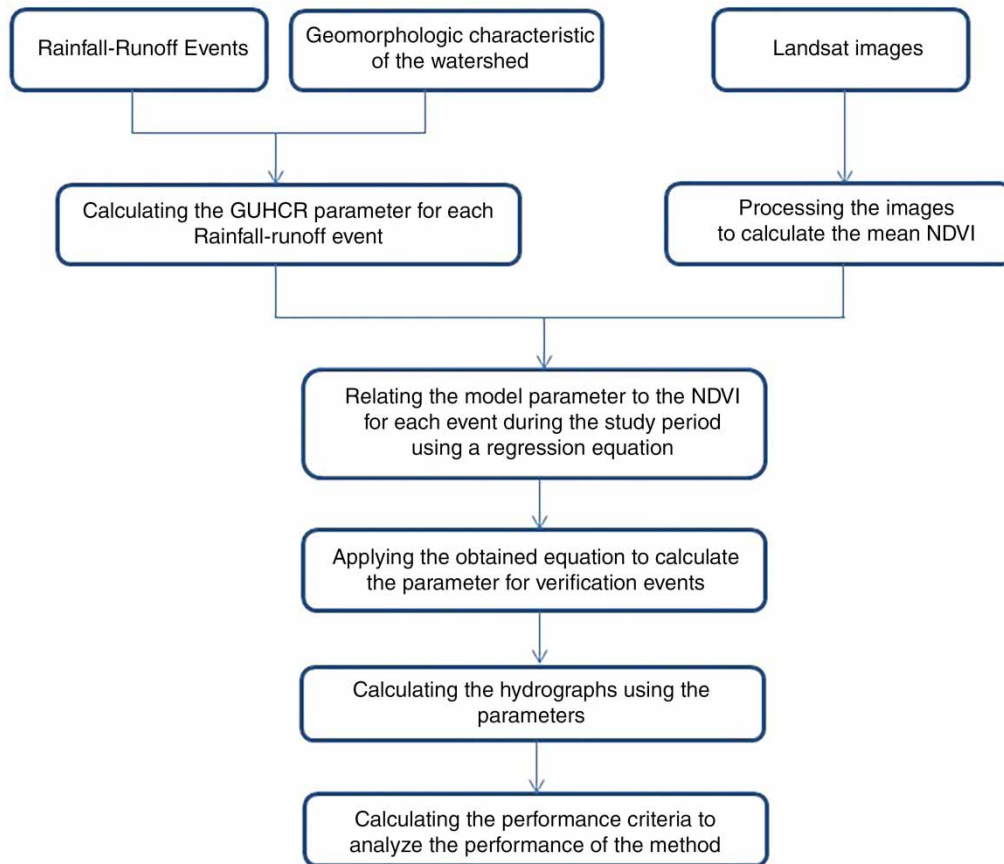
Rainfall-Runoff Events

Geomorphologic characteristic of the watershed

Landsat images

Calculating the GUHCR parameter for each Rainfall-runoff event

Processing the images to calculate the mean NDVI

Relating the model parameter to the NDVI for each event during the study period using a regression equation

Applying the obtained equation to calculate the parameter for verification events

Calculating the hydrographs using the parameters

Calculating the performance criteria to analyze the performance of the method